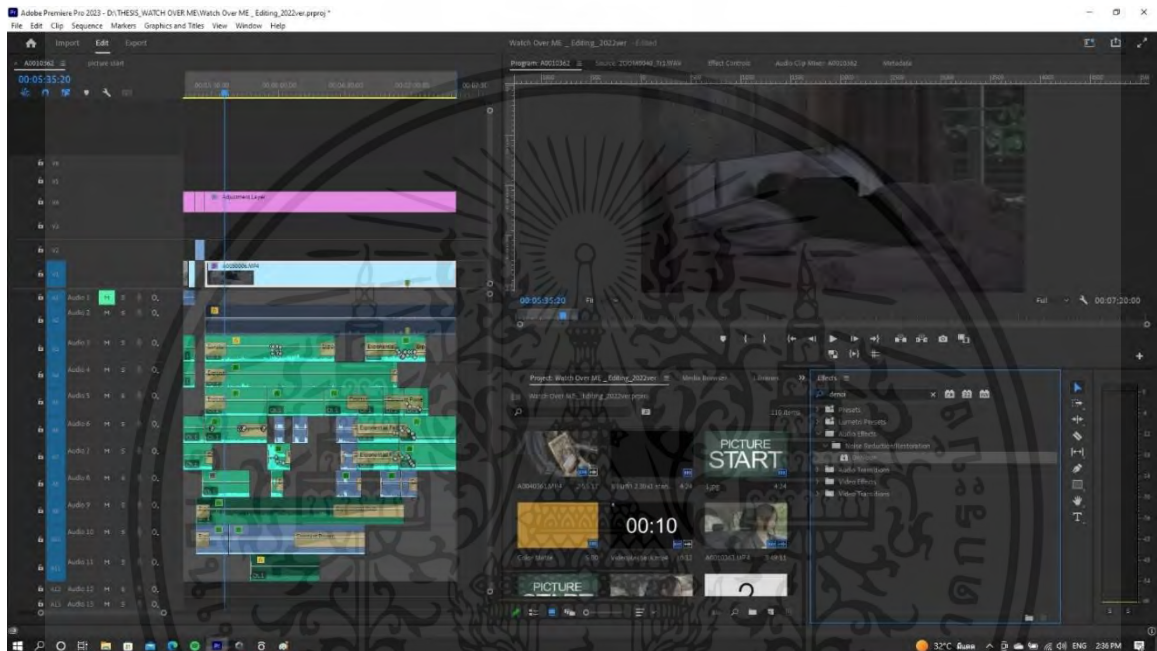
Adobe Premiere Pro 2023 - D:\THESIS_WATCH OVER ME\Watch Over ME_Editing_2022ver.prproj *
File Edit Clip Sequence Markers Graphics and Titles View Window Help

Import Edit Export

A0010362 ≡ picture start
00:05:35:20

Watch Over ME_Editing_2022ver - Edited

Program: A0010362 ≡ Source: ZOOM0048_TrLR.WAV Effect Controls Audio Clip Mixer: A0010362 Metadata

Adjustment Layer
A0010366.MP4

Audio 1
Audio 2
Audio 3
Audio 4
Audio 5
Audio 6
Audio 7
Audio 8
Audio 9
Audio 10
Audio 11
Audio 12
Audio 13

00:05:35:20 Fit
Full 00:07:20:00

Project: Watch Over ME_Editing_2022ver ≡ Media Browser Libraries
Watch Over ME_Editing_2022ver.prproj
116 items

Effects ≡
denoi
Presets
Lumetri Presets
Audio Effects
Noise Reduction/Restoration
DeNoise
Audio Transitions
Video Effects
Video Transitions

PICTURE START
00:10
PICTURE
2

A0040363.MP4
1.jpg
Color Matte
A0010363.MP4

32°C Aunn ENG 2:36 PM